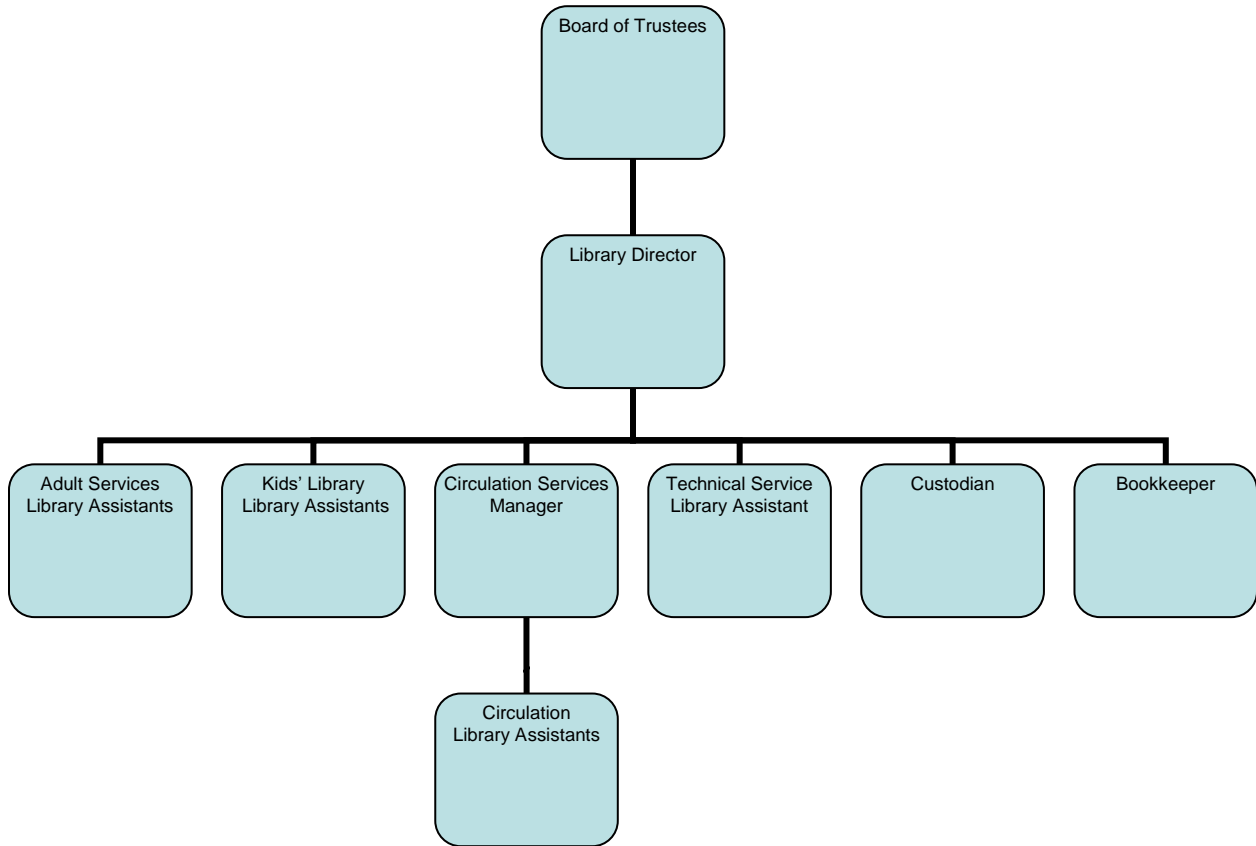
Board of Trustees

Library Director

Adult Services Library Assistants

Kids' Library Library Assistants

Circulation Services Manager

Technical Service Library Assistant

Custodian

Bookkeeper

Circulation Library Assistants